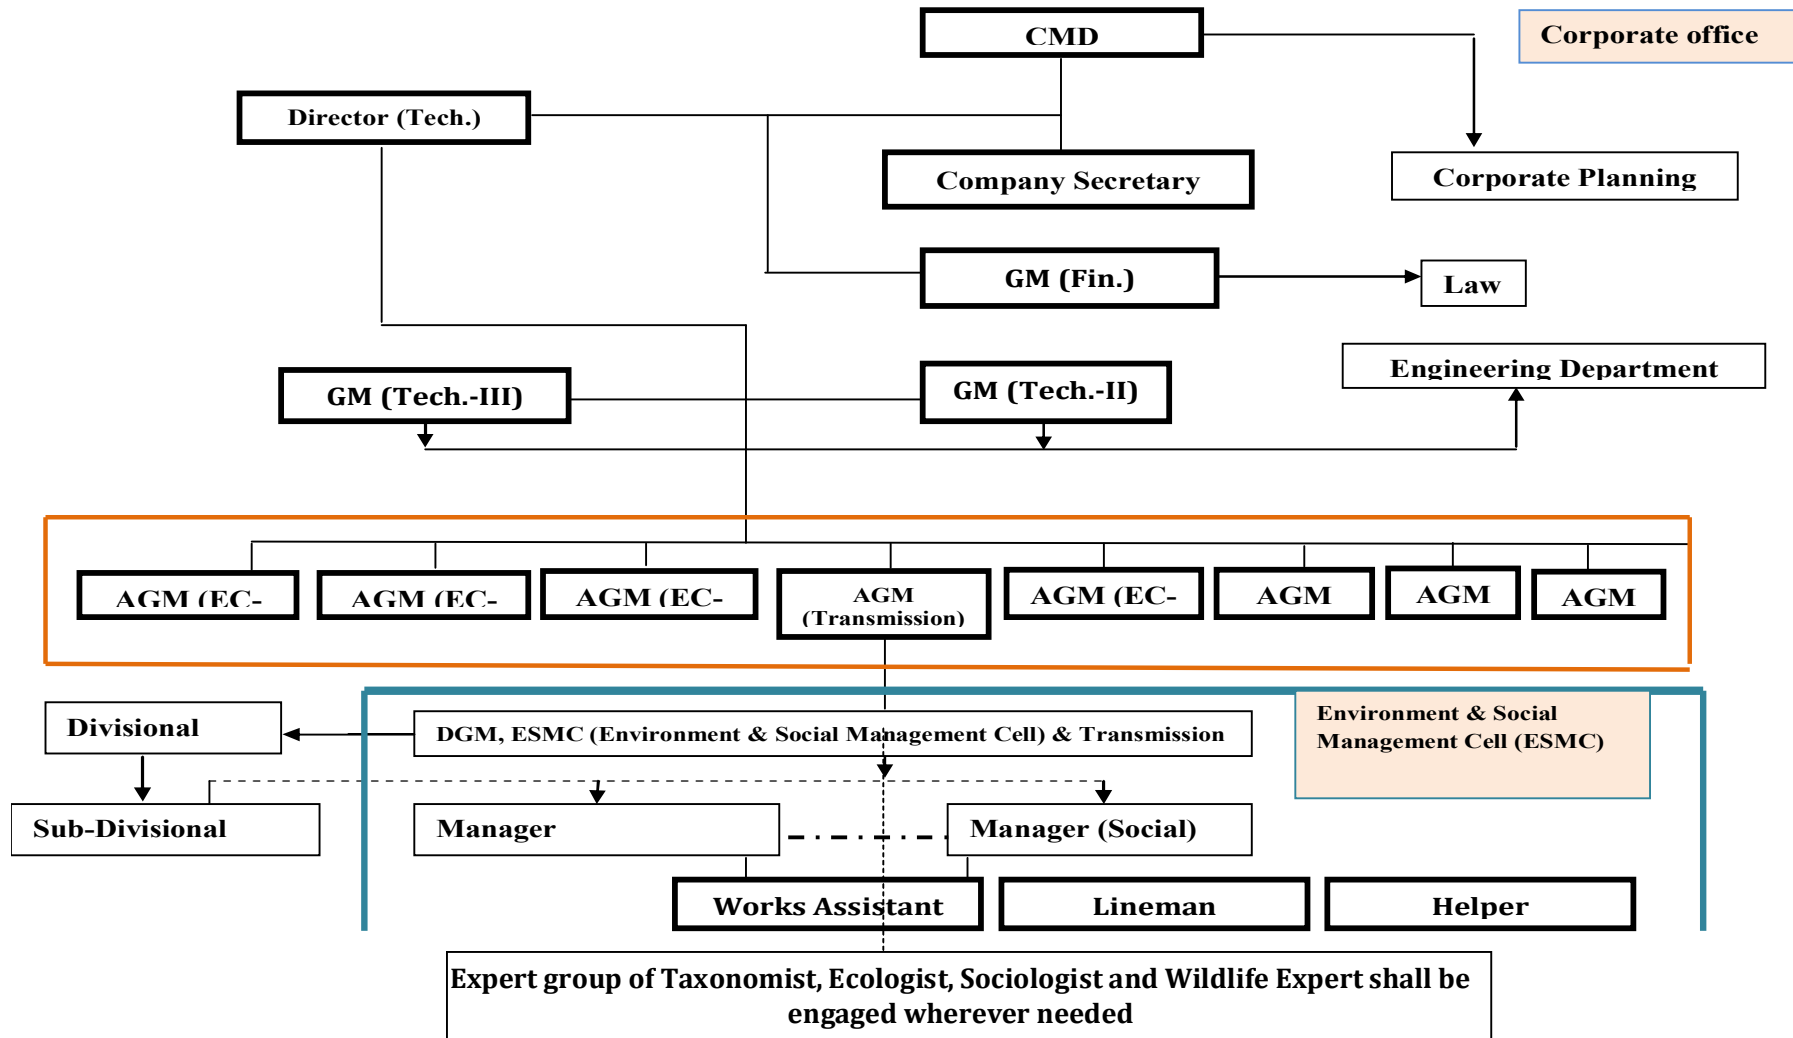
CMD

Corporate office

Director (Tech.)

Company Secretary

Corporate Planning

GM (Fin.)

Law

Engineering Department

GM (Tech.-III)

GM (Tech.-II)

AGM (EC-

AGM (EC-

AGM (EC-

AGM (Transmission)

AGM (EC-

AGM

AGM

AGM

Divisional

DGM, ESMC (Environment & Social Management Cell) & Transmission

Environment & Social Management Cell (ESMC)

Sub-Divisional

Manager

Manager (Social)

Works Assistant

Lineman

Helper

Expert group of Taxonomist, Ecologist, Sociologist and Wildlife Expert shall be engaged wherever needed